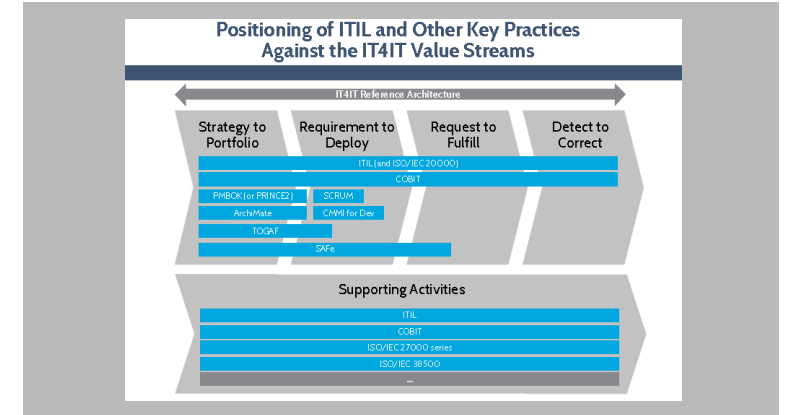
Positioning of ITIL and Other Key Practices Against the IT4IT Value Streams

IT4IT Reference Architecture

Strategy to Portfolio

Requirement to Deploy

Request to Fulfill

Detect to Correct

ITIL (and ISO/IEC 20000)

COBIT

PMBOK (or PRINCE2)

SCRUM

ArchiMate

CMMI for Dev

TOGAF

SAFe

Supporting Activities

ITIL

COBIT

ISO/IEC 27000 series

ISO/IEC 38500

...